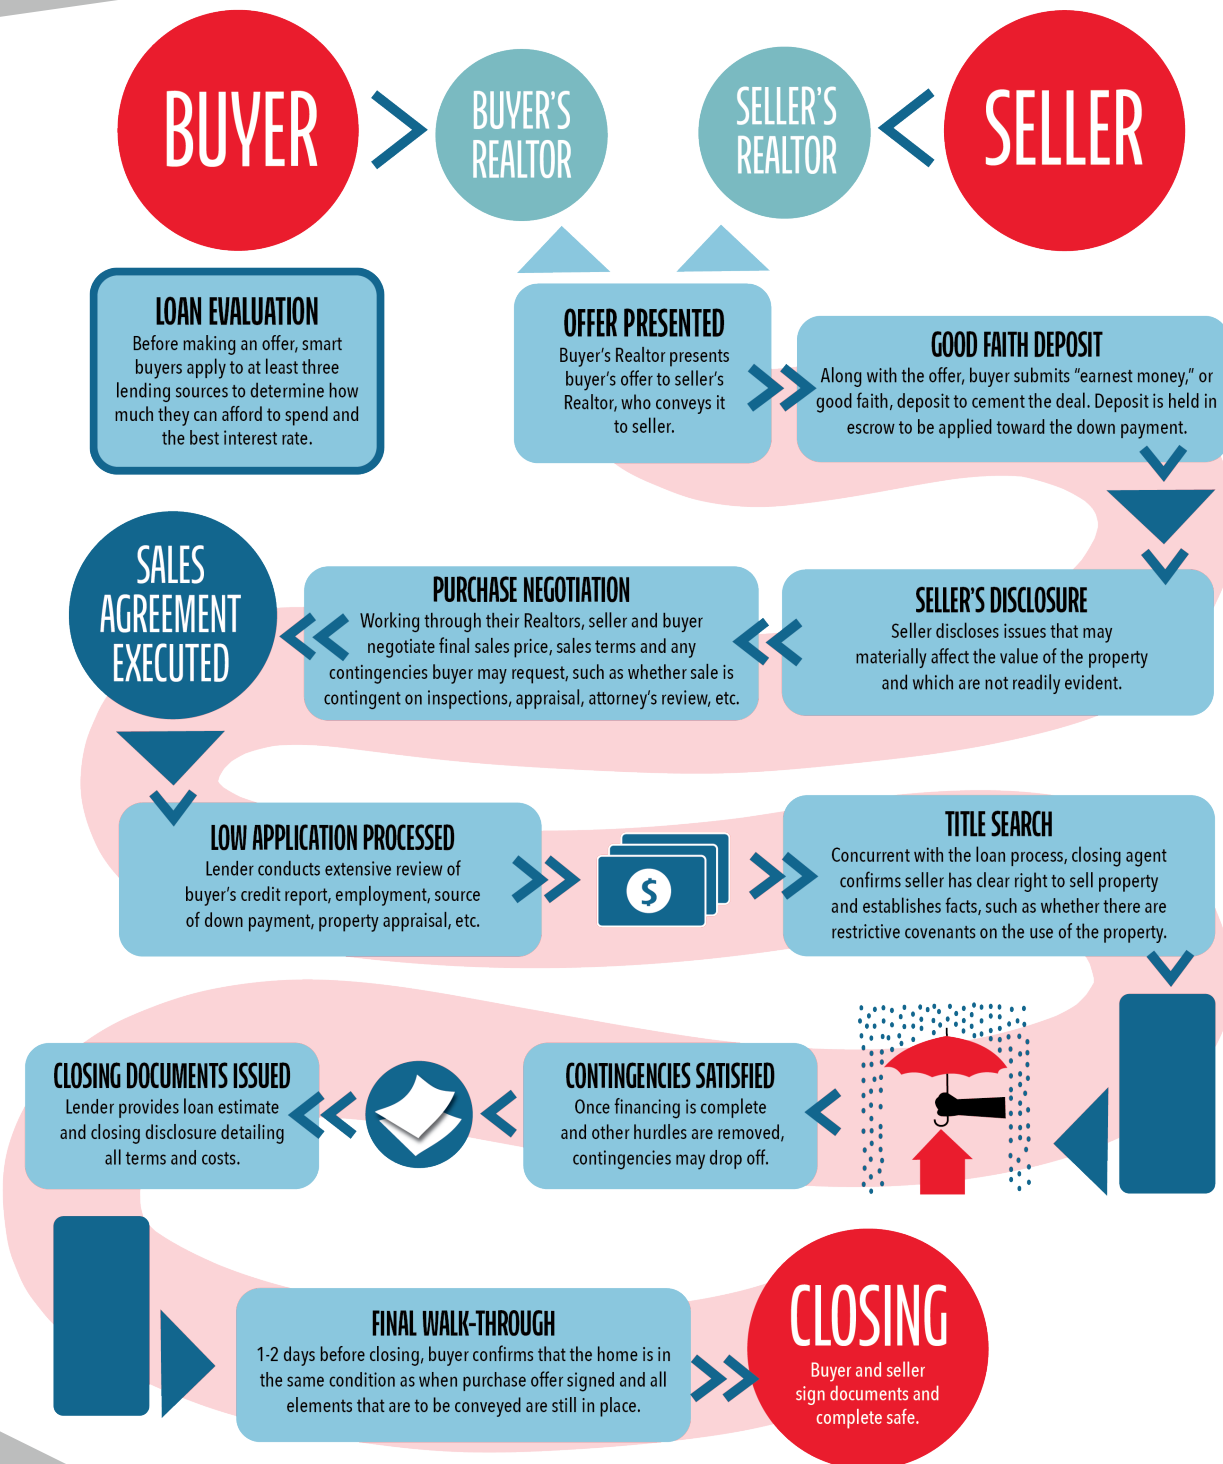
BUYER

BUYER'S REALTOR

SELLER'S REALTOR

SELLER

LOAN EVALUATION
Before making an offer, smart buyers apply to at least three lending sources to determine how much they can afford to spend and the best interest rate.

OFFER PRESENTED
Buyer's Realtor presents buyer's offer to seller's Realtor, who conveys it to seller.

GOOD FAITH DEPOSIT
Along with the offer, buyer submits "earnest money," or good faith, deposit to cement the deal. Deposit is held in escrow to be applied toward the down payment.

SALES AGREEMENT EXECUTED

PURCHASE NEGOTIATION
Working through their Realtors, seller and buyer negotiate final sales price, sales terms and any contingencies buyer may request, such as whether sale is contingent on inspections, appraisal, attorney's review, etc.

SELLER'S DISCLOSURE
Seller discloses issues that may materially affect the value of the property and which are not readily evident.

LOW APPLICATION PROCESSED
Lender conducts extensive review of buyer's credit report, employment, source of down payment, property appraisal, etc.

$

TITLE SEARCH
Concurrent with the loan process, closing agent confirms seller has clear right to sell property and establishes facts, such as whether there are restrictive covenants on the use of the property.

CLOSING DOCUMENTS ISSUED
Lender provides loan estimate and closing disclosure detailing all terms and costs.

CONTINGENCIES SATISFIED
Once financing is complete and other hurdles are removed, contingencies may drop off.

FINAL WALK-THROUGH
1-2 days before closing, buyer confirms that the home is in the same condition as when purchase offer signed and all elements that are to be conveyed are still in place.

CLOSING
Buyer and seller sign documents and complete safe.